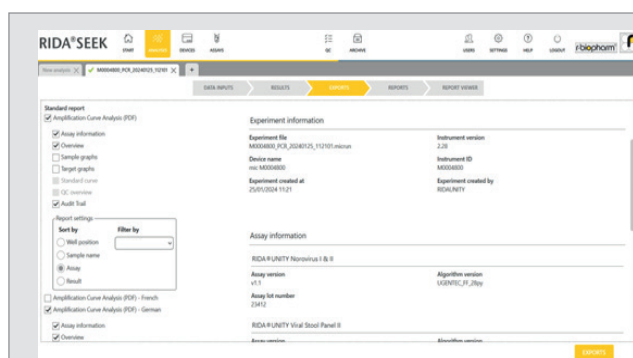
RIDA®SEEK START ANALYSIS DEVICES ASSAYS QC ARCHIVE USERS SETTINGS HELP LOGOUT r-biopharm

New analysis M0004800_PCR_20240125_112101

DATA INPUTS RESULTS EXPORTS REPORTS REPORT VIEWER

Standard report
Amplification Curve Analysis (PDF)
Assay information
Overview
Sample graphs
Target graphs
Standard curve
QC overview
Audit Trail
Report settings
Sort by
Filter by
Well position
Sample name
Assay
Result
Amplification Curve Analysis (PDF) - French
Amplification Curve Analysis (PDF) - German
Assay information
Overview

Experiment information

Experiment file
M0004800_PCR_20240125_112101.mirun

Instrument version
2.20

Device name
mic M0004800

Instrument ID
M0004800

Experiment created at
25/01/2024 11:21

Experiment created by
RIDAUNITY

Assay information

RIDA®UNITY Norovirus I & II

Assay version
v1.1

Algorithm version
UGENTEC_FF_28py

Assay lot number
23412

RIDA®UNITY Viral Stool Panel II

Assay version

Algorithm version

EXPORTS